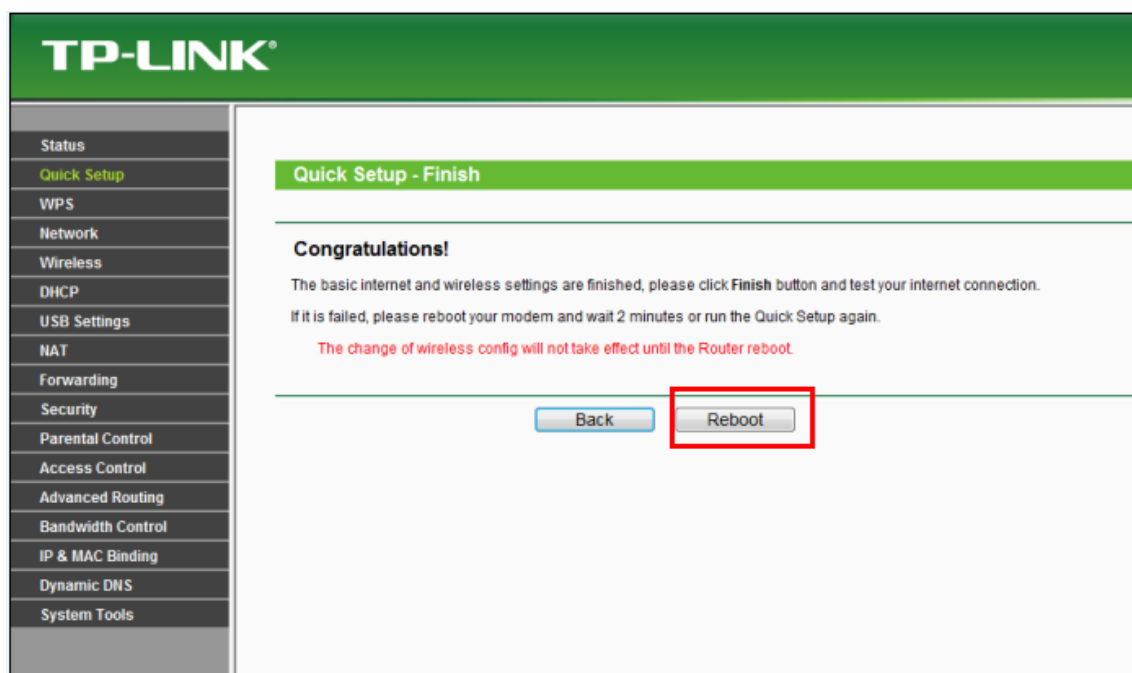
TP-LINK®

Status
Quick Setup
WPS
Network
Wireless
DHCP
USB Settings
NAT
Forwarding
Security
Parental Control
Access Control
Advanced Routing
Bandwidth Control
IP & MAC Binding
Dynamic DNS
System Tools

Quick Setup - Finish

Congratulations!

The basic internet and wireless settings are finished, please click Finish button and test your internet connection.

If it is failed, please reboot your modem and wait 2 minutes or run the Quick Setup again.

The change of wireless config will not take effect until the Router reboot.

Back Reboot